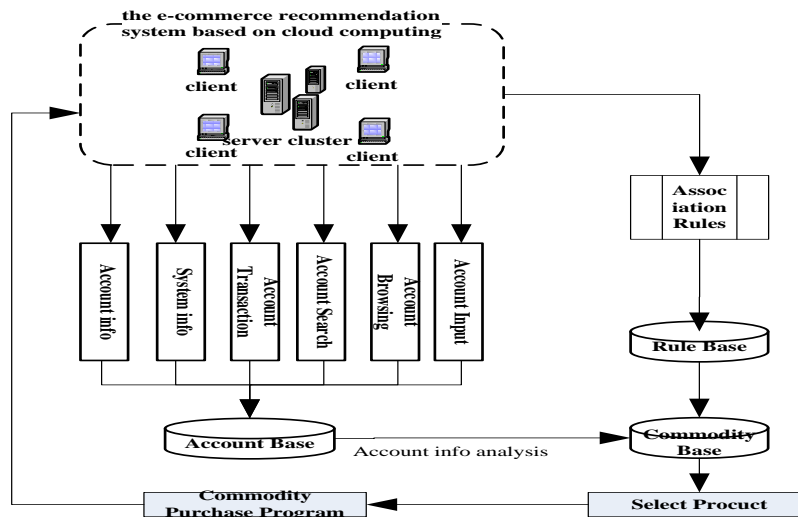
the e-commerce recommendation system based on cloud computing

client

client

server cluster

client

client

Account info

System info

Account Transaction

Account Search

Account Browsing

Account Input

Assoc iation Rules

Rule Base

Account Base

Account info analysis

Commodity Base

Commodity Purchase Program

Select Procuct